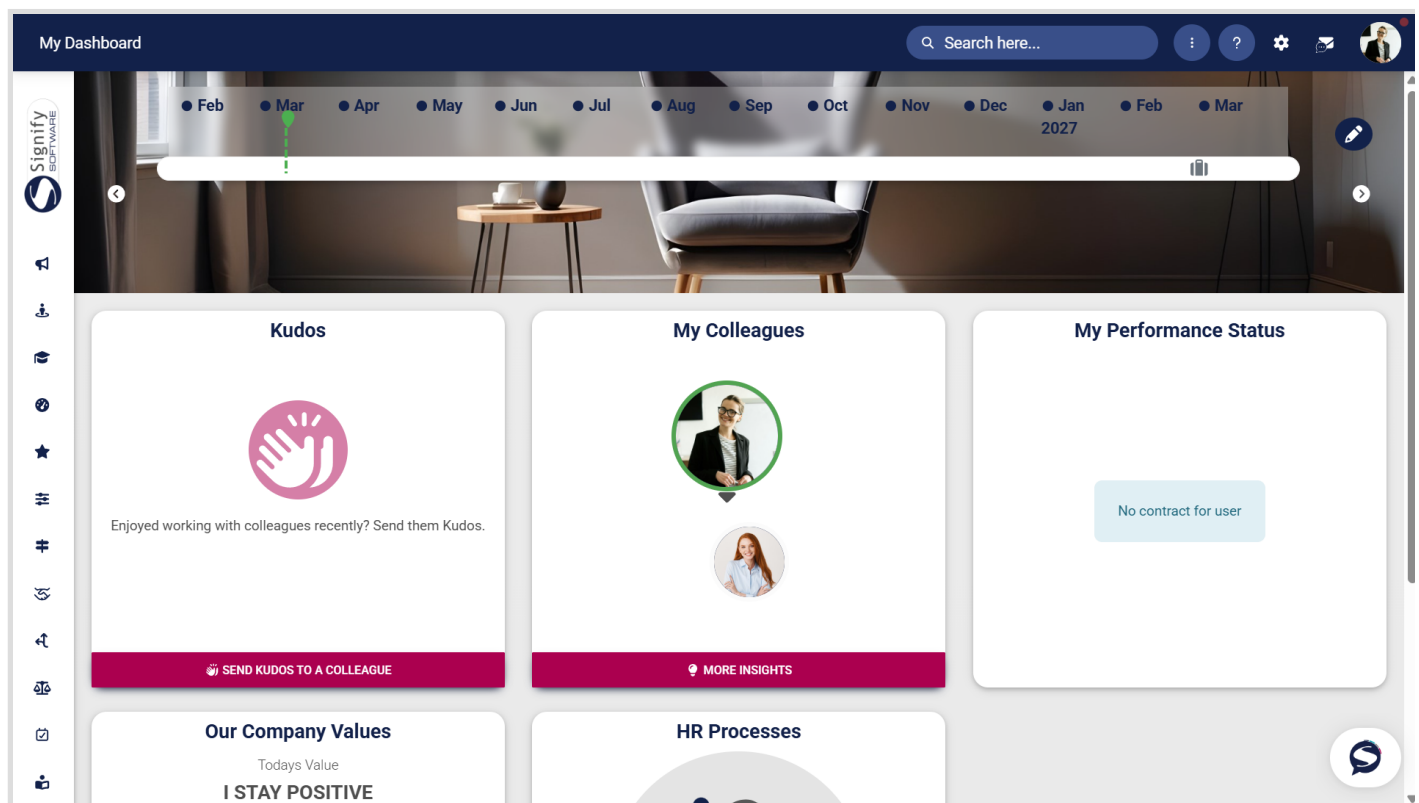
My Dashboard

Search here...

Signify SOFTWARE

Feb Mar Apr May Jun Jul Aug Sep Oct Nov Dec Jan 2027 Feb Mar

Kudos

Enjoyed working with colleagues recently? Send them Kudos.

SEND KUDOS TO A COLLEAGUE

My Colleagues

MORE INSIGHTS

My Performance Status

No contract for user

Our Company Values

Todays Value

I STAY POSITIVE

HR Processes